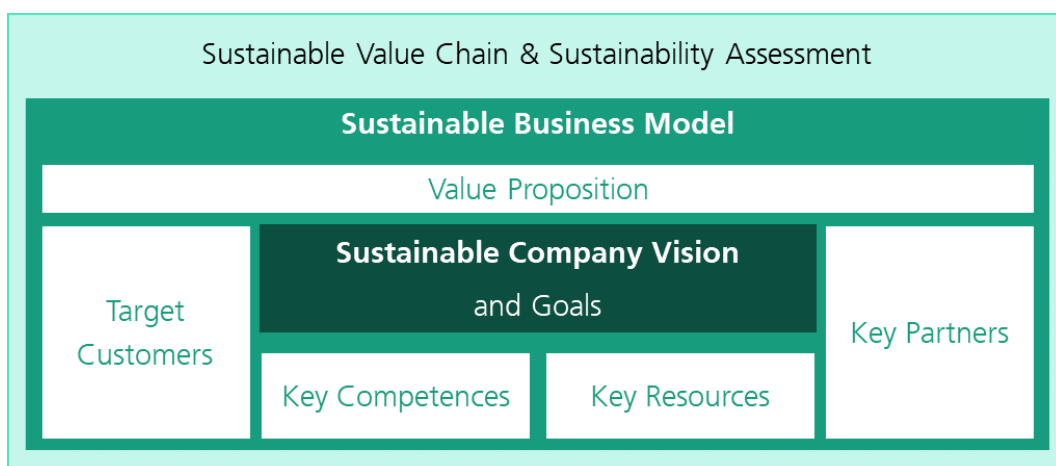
Sustainable Value Chain & Sustainability Assessment

Sustainable Business Model

Value Proposition

Target Customers

Sustainable Company Vision and Goals

Key Partners

Key Competences

Key Resources